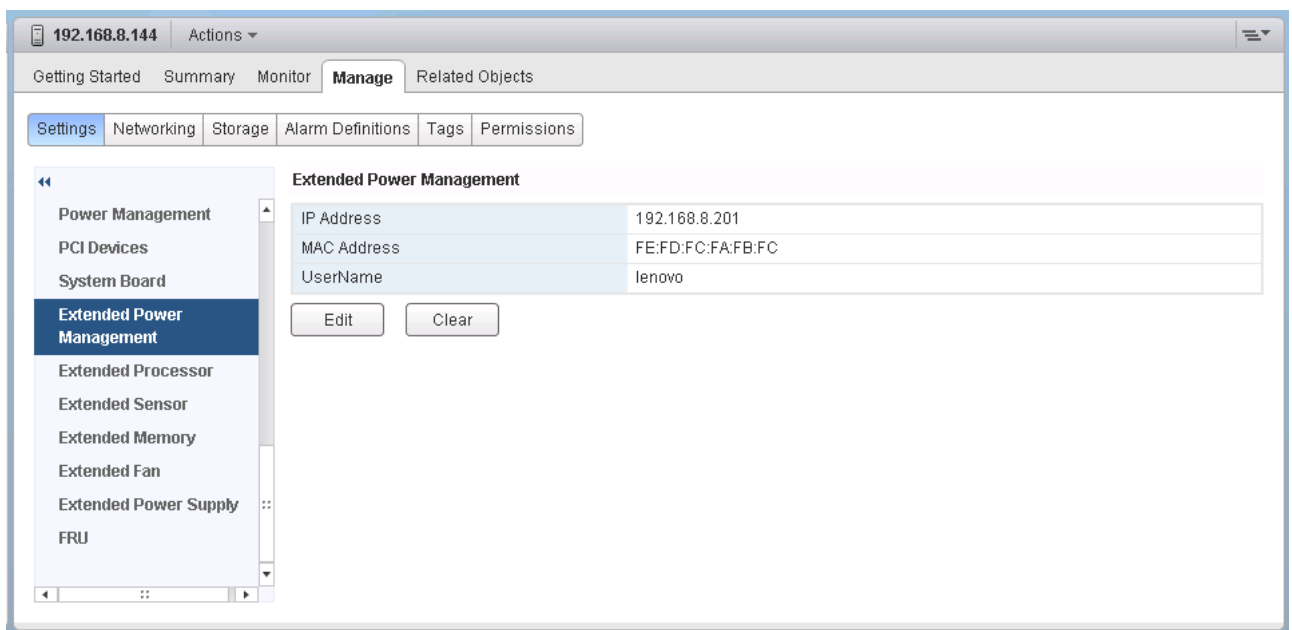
192.168.8.144 Actions

Getting Started Summary Monitor Manage Related Objects

Settings Networking Storage Alarm Definitions Tags Permissions

Power Management
PCI Devices
System Board
Extended Power Management
Extended Processor
Extended Sensor
Extended Memory
Extended Fan
Extended Power Supply
FRU

Extended Power Management

| | |
|---|---|
| IP Address | 192.168.8.201 |
| MAC Address | FE:FD:FC:FA:FB:FC |
| UserName | lenovo |

Edit Clear